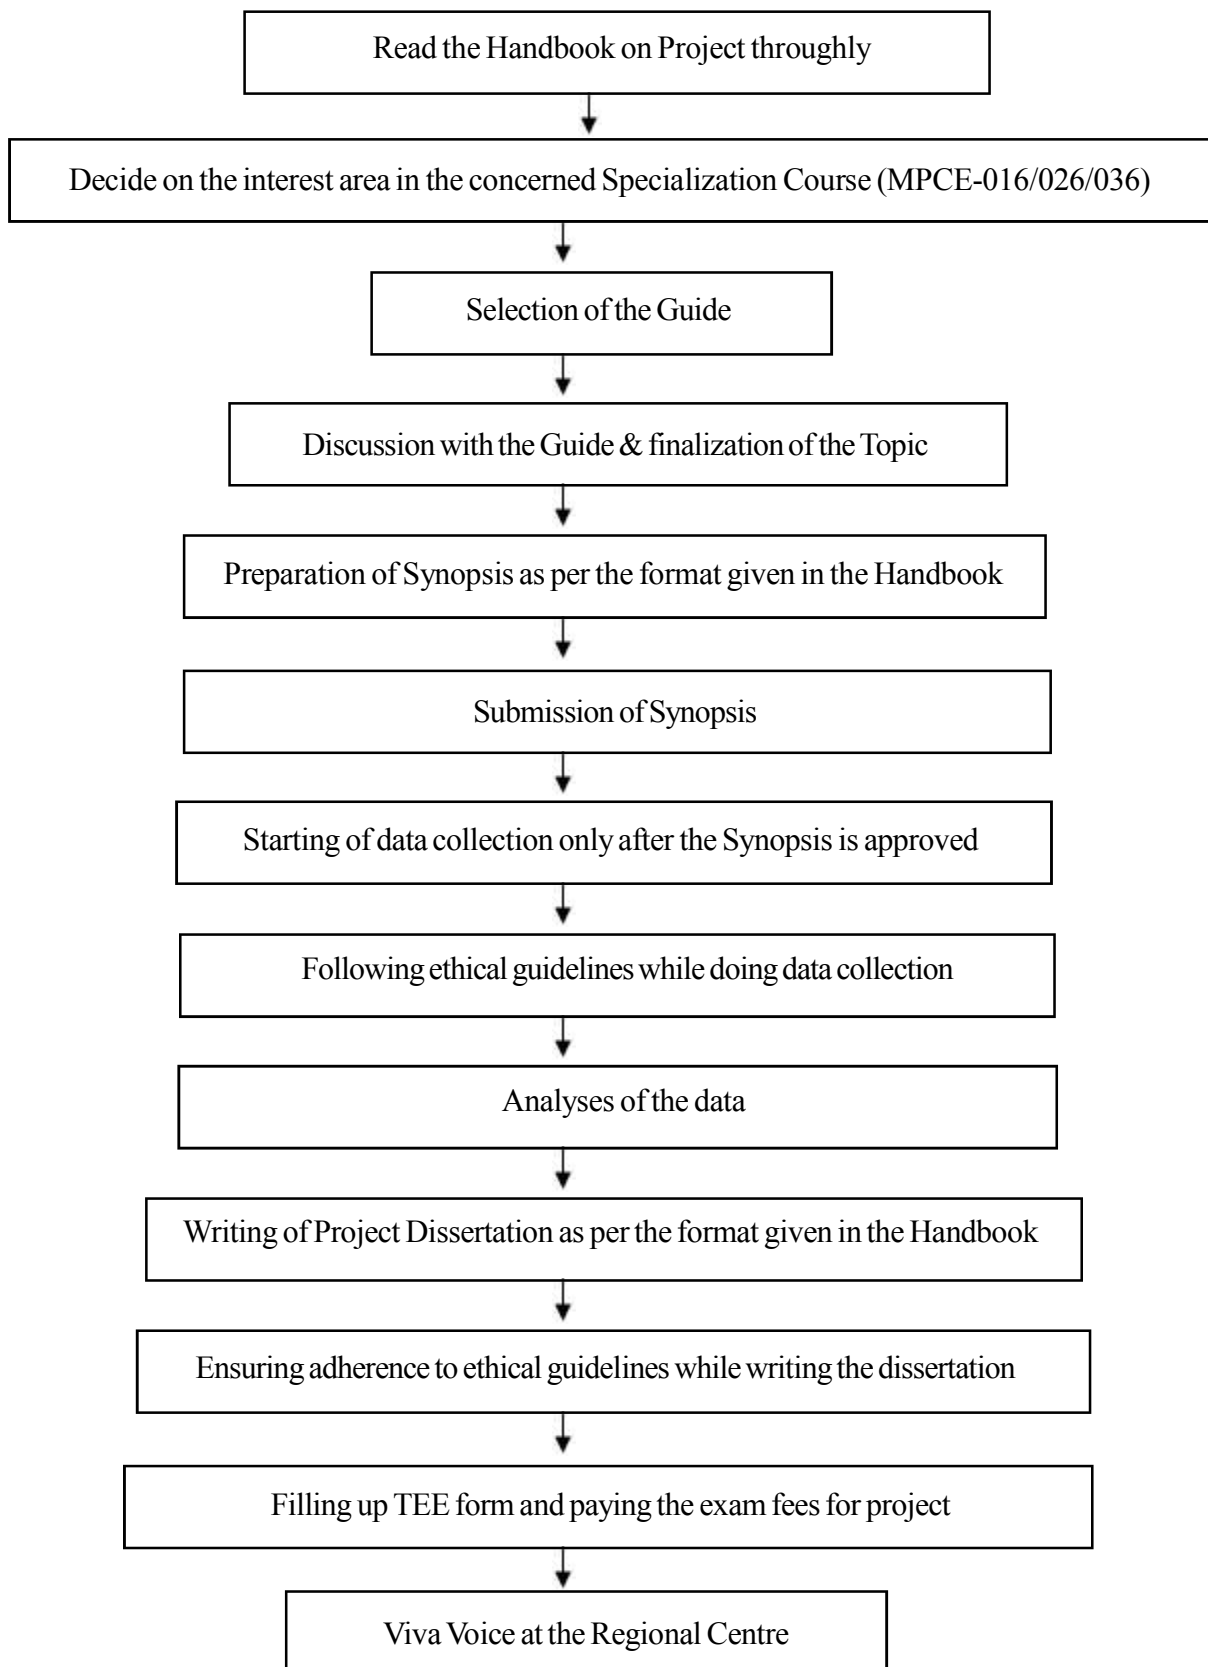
Read the Handbook on Project throughly

Decide on the interest area in the concerned Specialization Course (MPCE-016/026/036)

Selection of the Guide

Discussion with the Guide & finalization of the Topic

Preparation of Synopsis as per the format given in the Handbook

Submission of Synopsis

Starting of data collection only after the Synopsis is approved

Following ethical guidelines while doing data collection

Analyses of the data

Writing of Project Dissertation as per the format given in the Handbook

Ensuring adherence to ethical guidelines while writing the dissertation

Filling up TEE form and paying the exam fees for project

Viva Voice at the Regional Centre